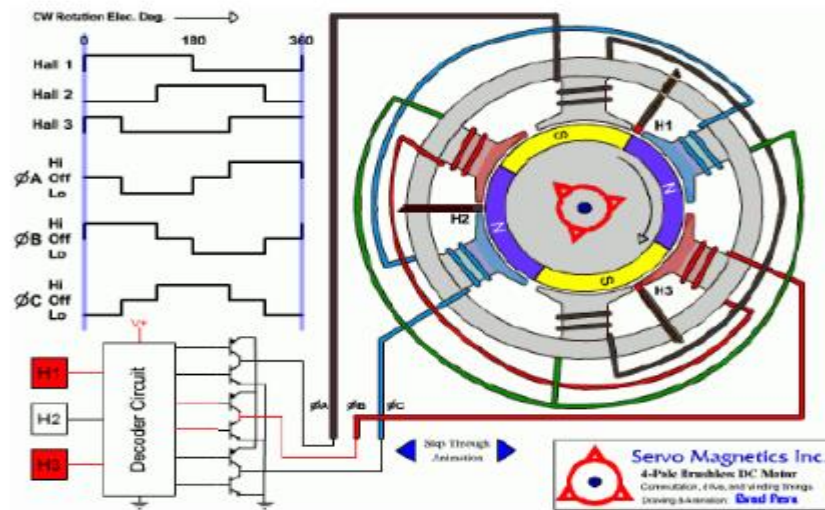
CW Rotation Elec. Deg.

0

180

360

Hall 1

Hall 2

Hall 3

ØA Hi Off Lo

ØB Hi Off Lo

ØC Hi Off Lo

V+

H1

H2

H3

Decoder Circuit

ØA

ØB

ØC

S

N

N

S

H1

H2

H3

Step Through Animation

Servo Magnetics Inc.

4-Pole Brushless DC Motor

Commutation, drive, and winding timings

Drawing & Animation: Brad Parr